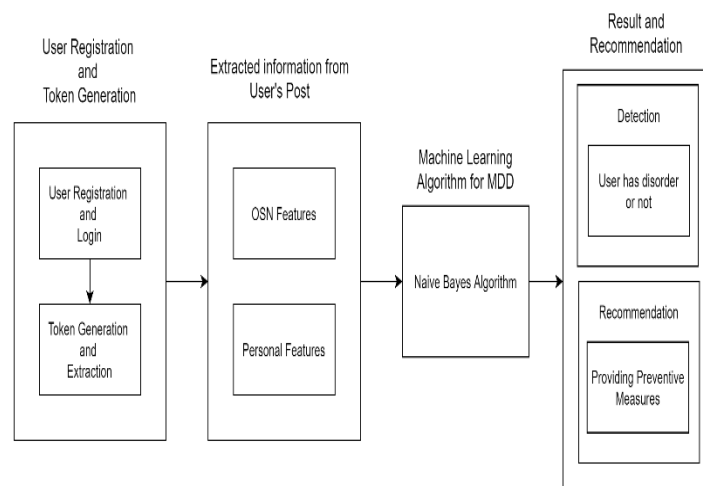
User Registration and Token Generation

User Registration and Login

Token Generation and Extraction

Extracted information from User's Post

OSN Features

Personal Features

Machine Learning Algorithm for MDD

Naive Bayes Algorithm

Result and Recommendation

Detection

User has disorder or not

Recommendation

Providing Preventive Measures